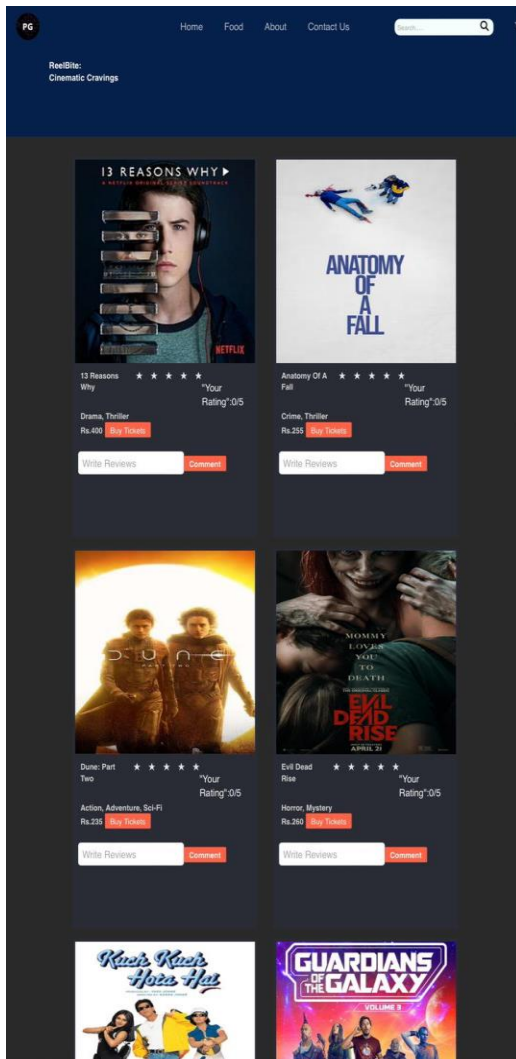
PG

Home Food About Contact Us

Search...

ReelBite:
Cinematic Cravings

13 REASONS WHY
A NETFLIX ORIGINAL SERIES SOUNDTRACK
NETFLIX

13 Reasons Why ★ ★ ★ ★ ★ "Your Rating":0/5

Drama, Thriller

Rs.400 Buy Tickets

Write Reviews Comment

ANATOMY OF A FALL

Anatomy Of A Fall ★ ★ ★ ★ ★ "Your Rating":0/5

Crime, Thriller

Rs.255 Buy Tickets

Write Reviews Comment

DUNE

Dune: Part Two ★ ★ ★ ★ ★ "Your Rating":0/5

Action, Adventure, Sci-Fi

Rs.235 Buy Tickets

Write Reviews Comment

MOMMY LOVES YOU TO DEATH
EVIL DEAD RISE
APRIL 21

Evil Dead Rise ★ ★ ★ ★ ★ "Your Rating":0/5

Horror, Mystery

Rs.260 Buy Tickets

Write Reviews Comment

Kuch Kuch Hota Hai

GUARDIANS OF THE GALAXY
VOLUME 3